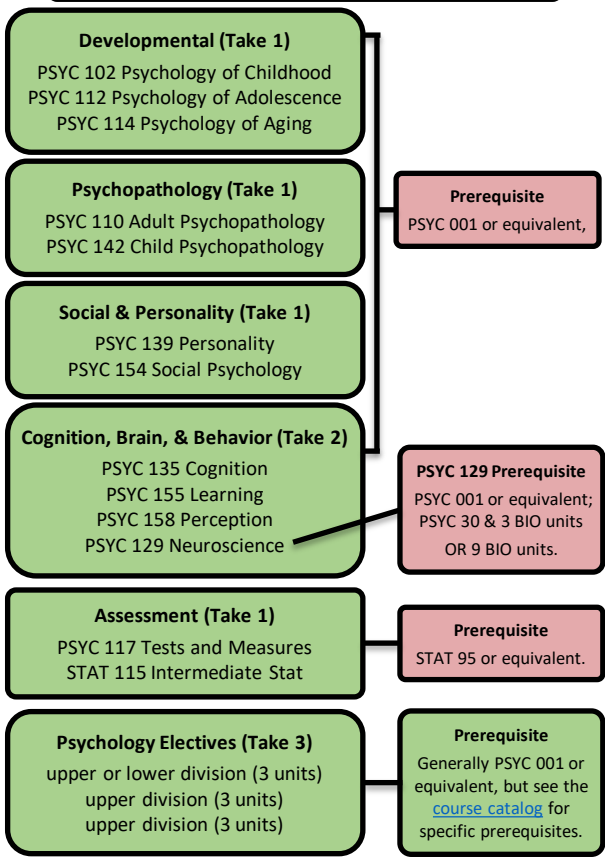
Developmental (Take 1)
PSYC 102 Psychology of Childhood
PSYC 112 Psychology of Adolescence
PSYC 114 Psychology of Aging

Psychopathology (Take 1)
PSYC 110 Adult Psychopathology
PSYC 142 Child Psychopathology

Social & Personality (Take 1)
PSYC 139 Personality
PSYC 154 Social Psychology

Cognition, Brain, & Behavior (Take 2)
PSYC 135 Cognition
PSYC 155 Learning
PSYC 158 Perception
PSYC 129 Neuroscience

Prerequisite
PSYC 001 or equivalent,

PSYC 129 Prerequisite
PSYC 001 or equivalent; PSYC 30 & 3 BIO units OR 9 BIO units.

Assessment (Take 1)
PSYC 117 Tests and Measures
STAT 115 Intermediate Stat

Prerequisite
STAT 95 or equivalent.

Psychology Electives (Take 3)
upper or lower division (3 units)
upper division (3 units)
upper division (3 units)

Prerequisite
Generally PSYC 001 or equivalent, but see the course catalog for specific prerequisites.